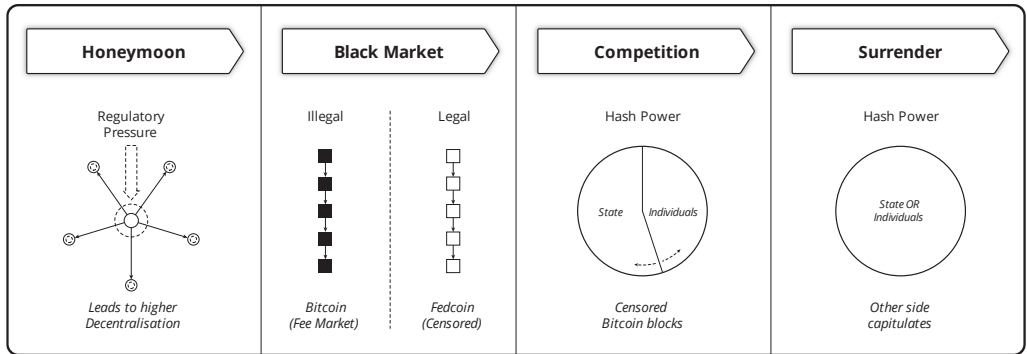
Honeymoon

Regulatory Pressure

Leads to higher Decentralisation

Black Market

Illegal

Legal

Bitcoin (Fee Market)

Fedcoin (Censored)

Competition

Hash Power

State

Individuals

Censored Bitcoin blocks

Surrender

Hash Power

State OR Individuals

Other side capitulates